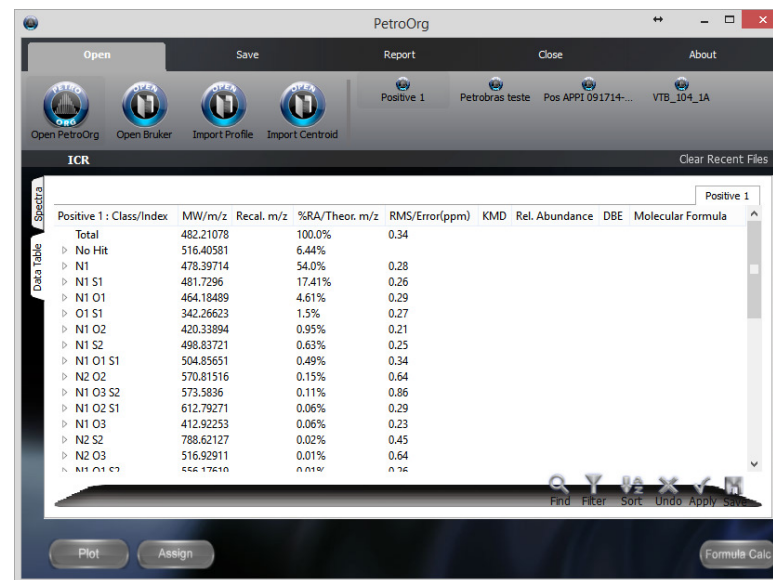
PetroOrg

Open | Save | Report | Close | About

Open PetroOrg | Open Bruker | Import Profile | Import Centroid

Positive 1 | Petrobras teste | Pos APPI 091714-... | VTB_104_1A

ICR

Clear Recent Files

Spectra

Data Table

Positive 1

| Positive 1 : Class/Index | MW/m/z | Recal. m/z | %RA/Theor. m/z | RMS/Error(ppm) | KMD | Rel. Abundance | DBE | Molecular Formula |
|---|---|---|---|---|---|---|---|---|
| Total | 482.21078 | | 100.0% | 0.34 | | | | |
| No Hit | 516.40581 | | 6.44% | | | | | |
| N1 | 478.39714 | | 54.0% | 0.28 | | | | |
| N1 S1 | 481.7296 | | 17.41% | 0.26 | | | | |
| N1 O1 | 464.18489 | | 4.61% | 0.29 | | | | |
| O1 S1 | 342.26623 | | 1.5% | 0.27 | | | | |
| N1 O2 | 420.33894 | | 0.95% | 0.21 | | | | |
| N1 S2 | 498.83721 | | 0.63% | 0.25 | | | | |
| N1 O1 S1 | 504.85651 | | 0.49% | 0.34 | | | | |
| N2 O2 | 570.81516 | | 0.15% | 0.64 | | | | |
| N1 O3 S2 | 573.5836 | | 0.11% | 0.86 | | | | |
| N1 O2 S1 | 612.79271 | | 0.06% | 0.29 | | | | |
| N1 O3 | 412.92253 | | 0.06% | 0.23 | | | | |
| N2 S2 | 788.62127 | | 0.02% | 0.45 | | | | |
| N2 O3 | 516.92911 | | 0.01% | 0.64 | | | | |
| N1 O1 S2 | 556.17619 | | 0.01% | 0.26 | | | | |

Find | Filter | Sort | Undo | Apply | Save

Plot | Assign | Formula Calc